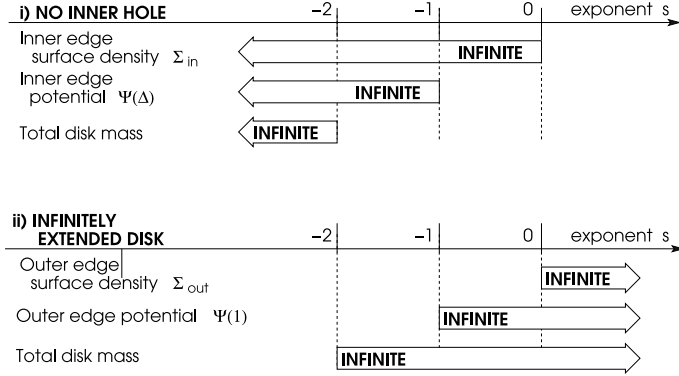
i) NO INNER HOLE

$-2$ $-1$ $0$ exponent s

Inner edge surface density $\Sigma_{in}$ INFINITE

Inner edge potential $\Psi(\Delta)$ INFINITE

Total disk mass INFINITE

ii) INFINITELY EXTENDED DISK

$-2$ $-1$ $0$ exponent s

Outer edge surface density $\Sigma_{out}$ INFINITE

Outer edge potential $\Psi(1)$ INFINITE

Total disk mass INFINITE